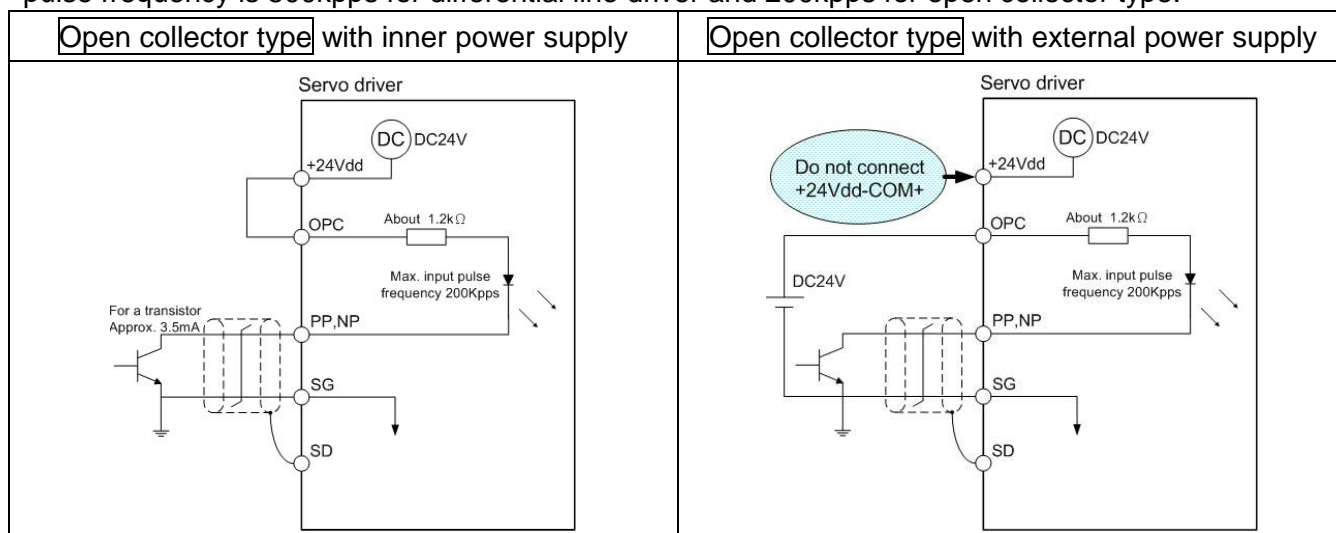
pulse frequency is 500kpps for differential line driver and 200kpps for open collector type.

| Open collector type with inner power supply | Open collector type with external power supply |
|---|---|
| Servo driver<br>DC DC24V<br>+24Vdd<br>OPC<br>About 1.2k$\Omega$<br>Max. input pulse frequency 200Kpps<br>For a transistor Approx. 3.5mA<br>PP,NP<br>SG<br>SD | Servo driver<br>DC DC24V<br>Do not connect +24Vdd-COM+<br>+24Vdd<br>OPC<br>About 1.2k$\Omega$<br>DC24V<br>Max. input pulse frequency 200Kpps<br>PP,NP<br>SG<br>SD |